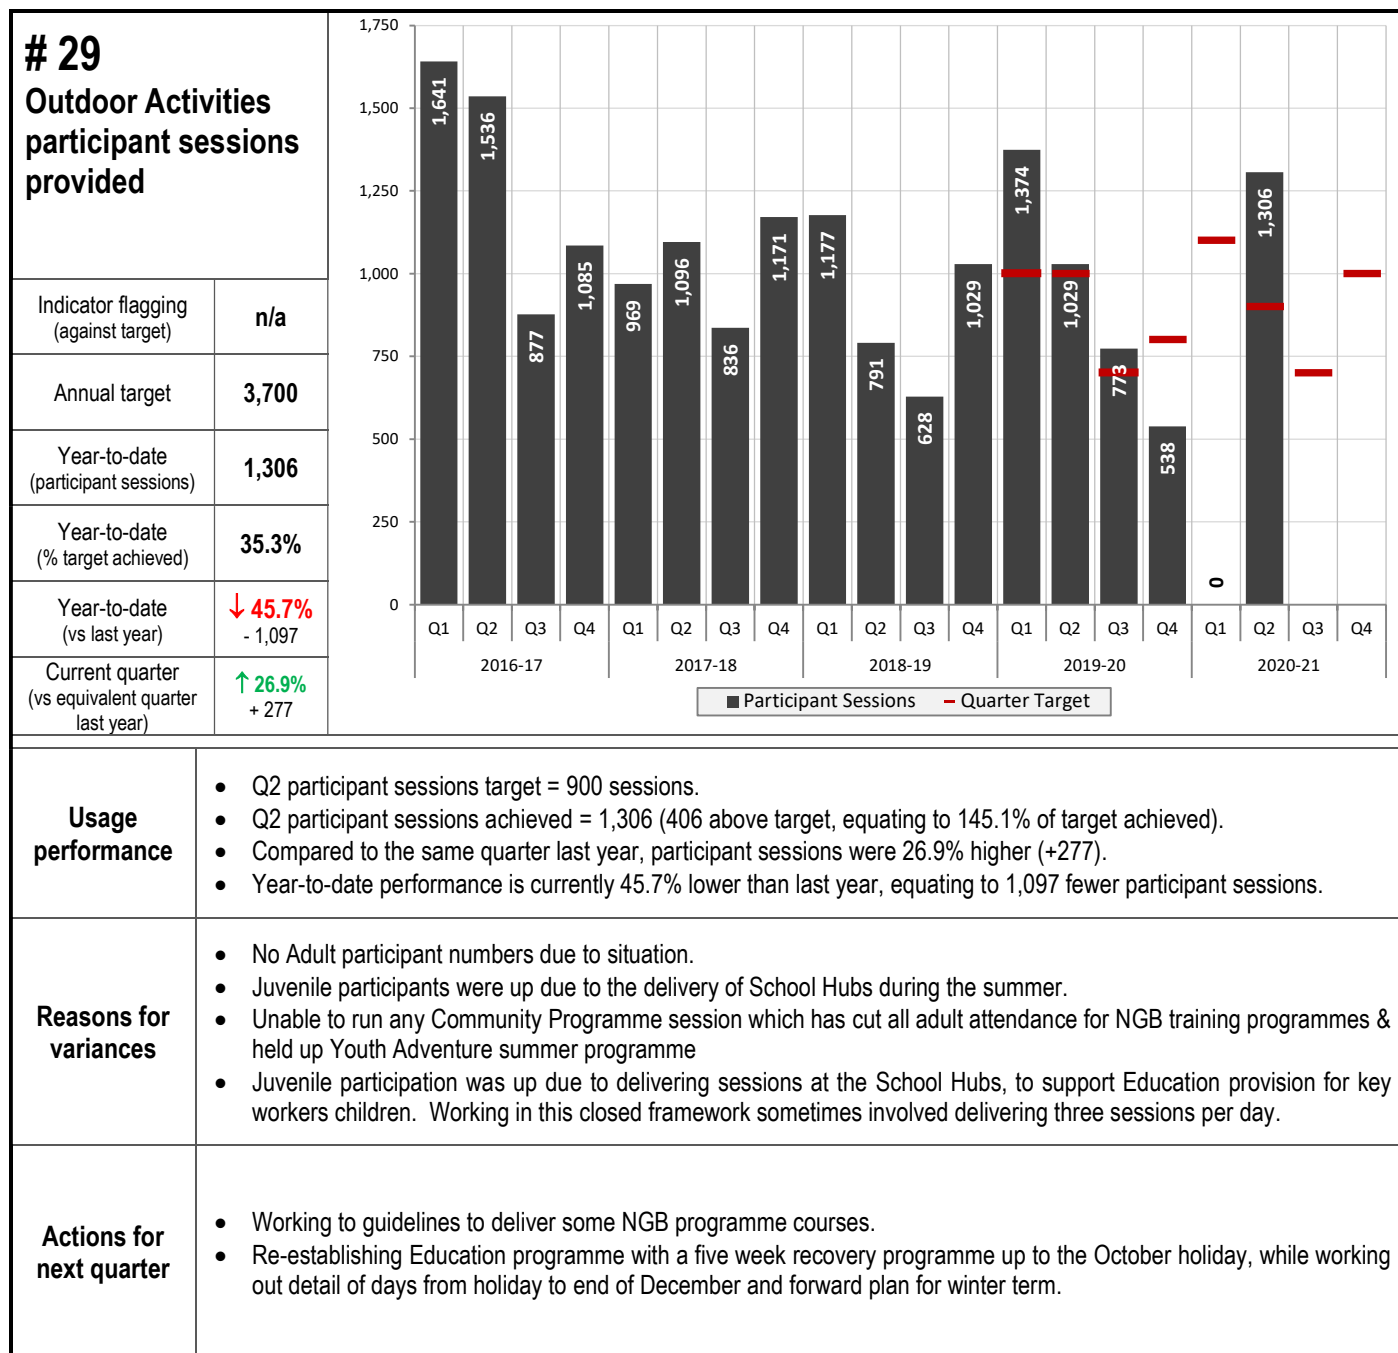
# 29
Outdoor Activities participant sessions provided

| Indicator flagging (against target) | n/a |
|---|---|
| Annual target | 3,700 |
| Year-to-date (participant sessions) | 1,306 |
| Year-to-date (% target achieved) | 35.3% |
| Year-to-date (vs last year) | ↓ 45.7% - 1,097 |
| Current quarter (vs equivalent quarter last year) | ↑ 26.9% + 277 |

1,750
1,500
1,250
1,000
750
500
250
0

1,641 1,536 877 1,085 969 1,096 836 1,171 1,177 791 628 1,029 1,374 1,029 773 538 0 1,306

Q1 Q2 Q3 Q4 Q1 Q2 Q3 Q4 Q1 Q2 Q3 Q4 Q1 Q2 Q3 Q4 Q1 Q2 Q3 Q4
2016-17 2017-18 2018-19 2019-20 2020-21

Participant Sessions – Quarter Target

Usage performance
• Q2 participant sessions target = 900 sessions.
• Q2 participant sessions achieved = 1,306 (406 above target, equating to 145.1% of target achieved).
• Compared to the same quarter last year, participant sessions were 26.9% higher (+277).
• Year-to-date performance is currently 45.7% lower than last year, equating to 1,097 fewer participant sessions.

Reasons for variances
• No Adult participant numbers due to situation.
• Juvenile participants were up due to the delivery of School Hubs during the summer.
• Unable to run any Community Programme session which has cut all adult attendance for NGB training programmes & held up Youth Adventure summer programme
• Juvenile participation was up due to delivering sessions at the School Hubs, to support Education provision for key workers children. Working in this closed framework sometimes involved delivering three sessions per day.

Actions for next quarter
• Working to guidelines to deliver some NGB programme courses.
• Re-establishing Education programme with a five week recovery programme up to the October holiday, while working out detail of days from holiday to end of December and forward plan for winter term.